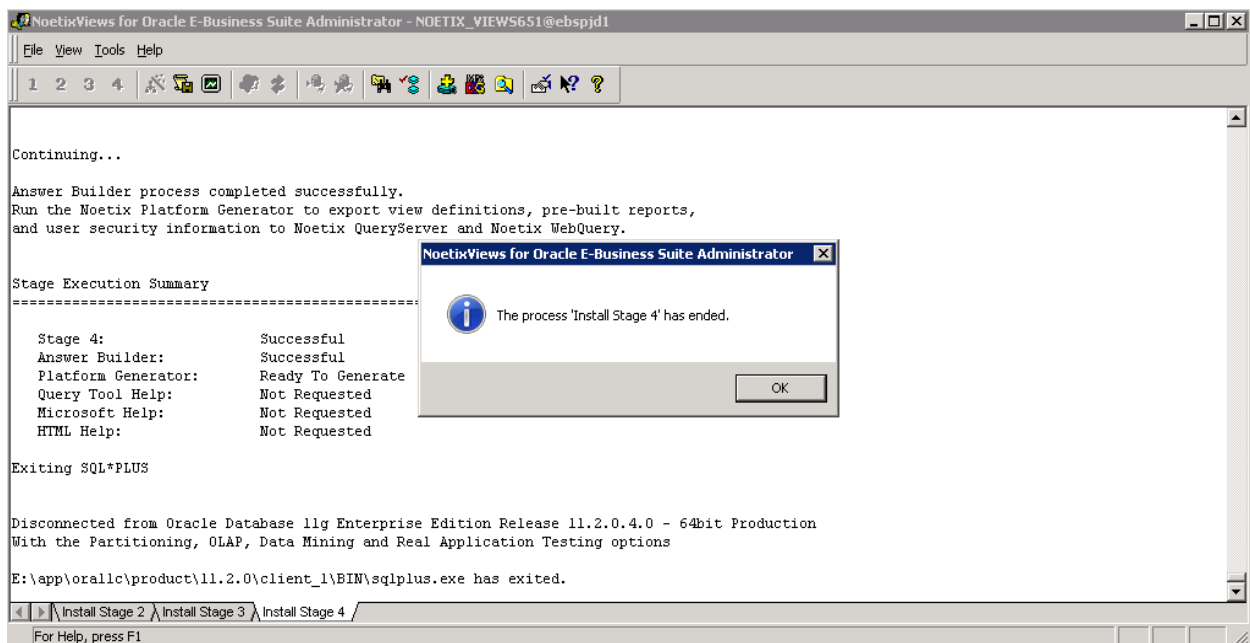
NoetixViews for Oracle E-Business Suite Administrator - NOETIX_VIEWS651@ebspjd1

File View Tools Help

1 2 3 4

Continuing...

Answer Builder process completed successfully.
Run the Noetix Platform Generator to export view definitions, pre-built reports, and user security information to Noetix QueryServer and Noetix WebQuery.

Stage Execution Summary
==============================================

Stage 4: Successful
Answer Builder: Successful
Platform Generator: Ready To Generate
Query Tool Help: Not Requested
Microsoft Help: Not Requested
HTML Help: Not Requested

Exiting SQL*PLUS

Disconnected from Oracle Database 11g Enterprise Edition Release 11.2.0.4.0 - 64bit Production
With the Partitioning, OLAP, Data Mining and Real Application Testing options

E:\app\orallc\product\11.2.0\client_1\BIN\sqlplus.exe has exited.

NoetixViews for Oracle E-Business Suite Administrator

The process 'Install Stage 4' has ended.

OK

Install Stage 2 | Install Stage 3 | Install Stage 4

For Help, press F1